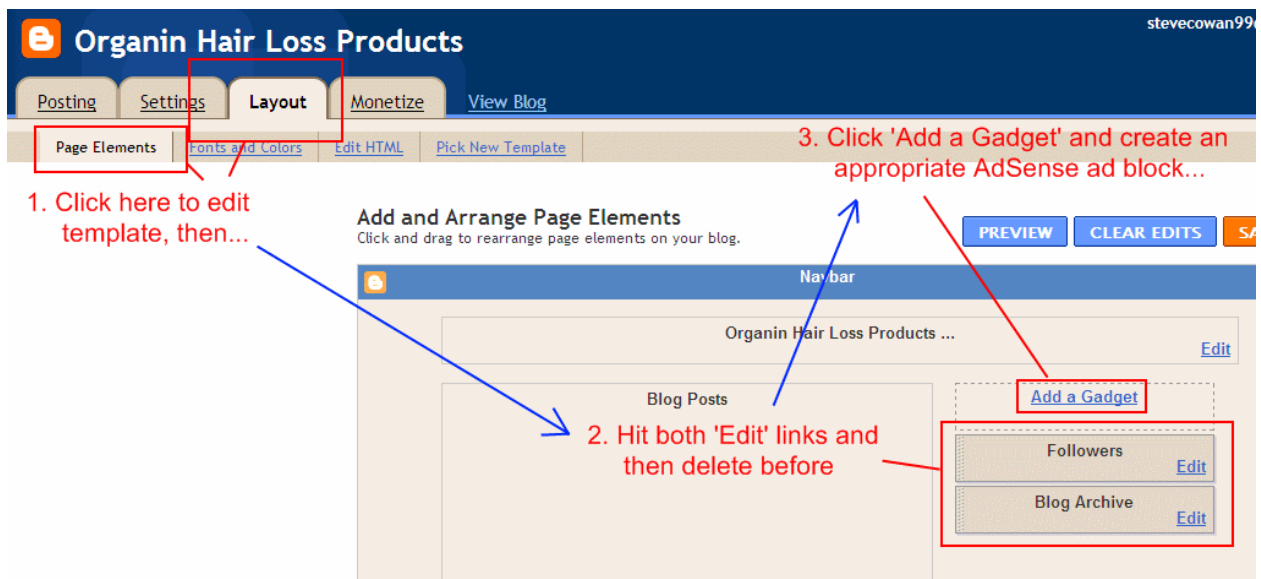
Organin Hair Loss Products

stevecowan99

Posting
Settings
Layout
Monetize
View Blog

Page Elements
Fonts and Colors
Edit HTML
Pick New Template

1. Click here to edit template, then...

3. Click 'Add a Gadget' and create an appropriate AdSense ad block...

Add and Arrange Page Elements
Click and drag to rearrange page elements on your blog.

PREVIEW
CLEAR EDITS
SA

Navbar

Organin Hair Loss Products ...
Edit

Blog Posts

Add a Gadget

2. Hit both 'Edit' links and then delete before

Followers
Edit

Blog Archive
Edit